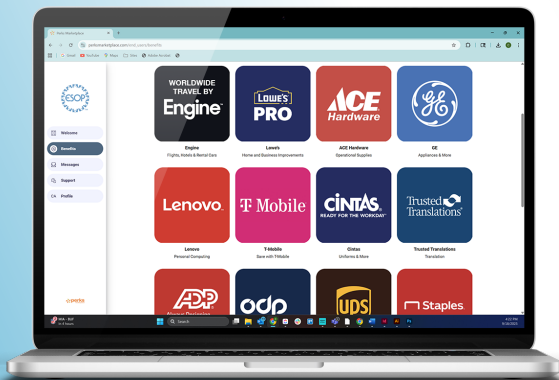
Perks Marketplace
perksmarketplace.com/esop/benefits
Gmail YouTube Maps News Adobe Acrobat

ESOP

Welcome
Benefits
Messages
Support
Profile

perks

WORLDWIDE TRAVEL BY Engine
Engine
Flights, Hotels & Rental Cars

LOWE'S PRO
Lowe's
Home and Business Improvements

ACE Hardware
ACE Hardware
Operational Supplies

GE
GE
Appliances & More

Lenovo.
Lenovo
Personal Computing

T Mobile
T-Mobile
Save with T-Mobile

CINTAS READY FOR THE WORKDAY
Cintas
Uniforms & More

Trusted Translations
Trusted Translations
Translation

ADP
odp
UPS
Staples

Search